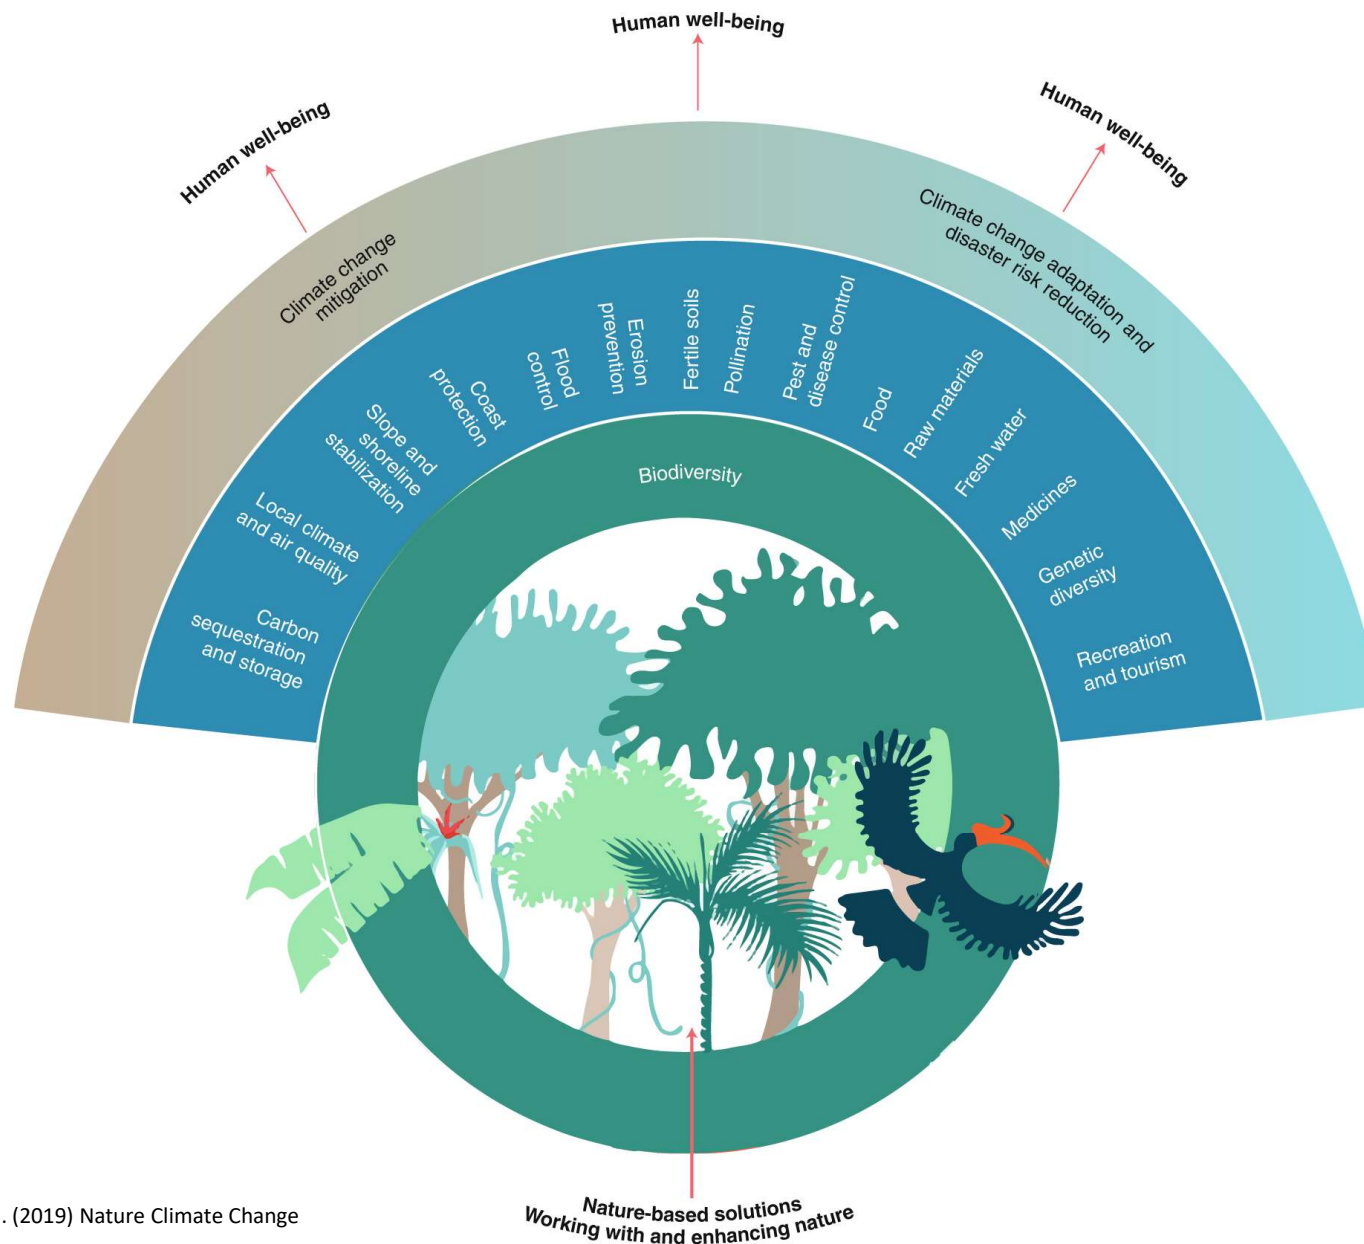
Human well-being

Human well-being

Human well-being

Climate change mitigation

Climate change adaptation and disaster risk reduction

Carbon sequestration and storage

Local climate and air quality

Slope and shoreline stabilization

Coast protection

Flood control

Erosion prevention

Fertile soils

Pollination

Pest and disease control

Food

Raw materials

Fresh water

Medicines

Genetic diversity

Recreation and tourism

Biodiversity

Nature-based solutions
Working with and enhancing nature

. (2019) Nature Climate Change